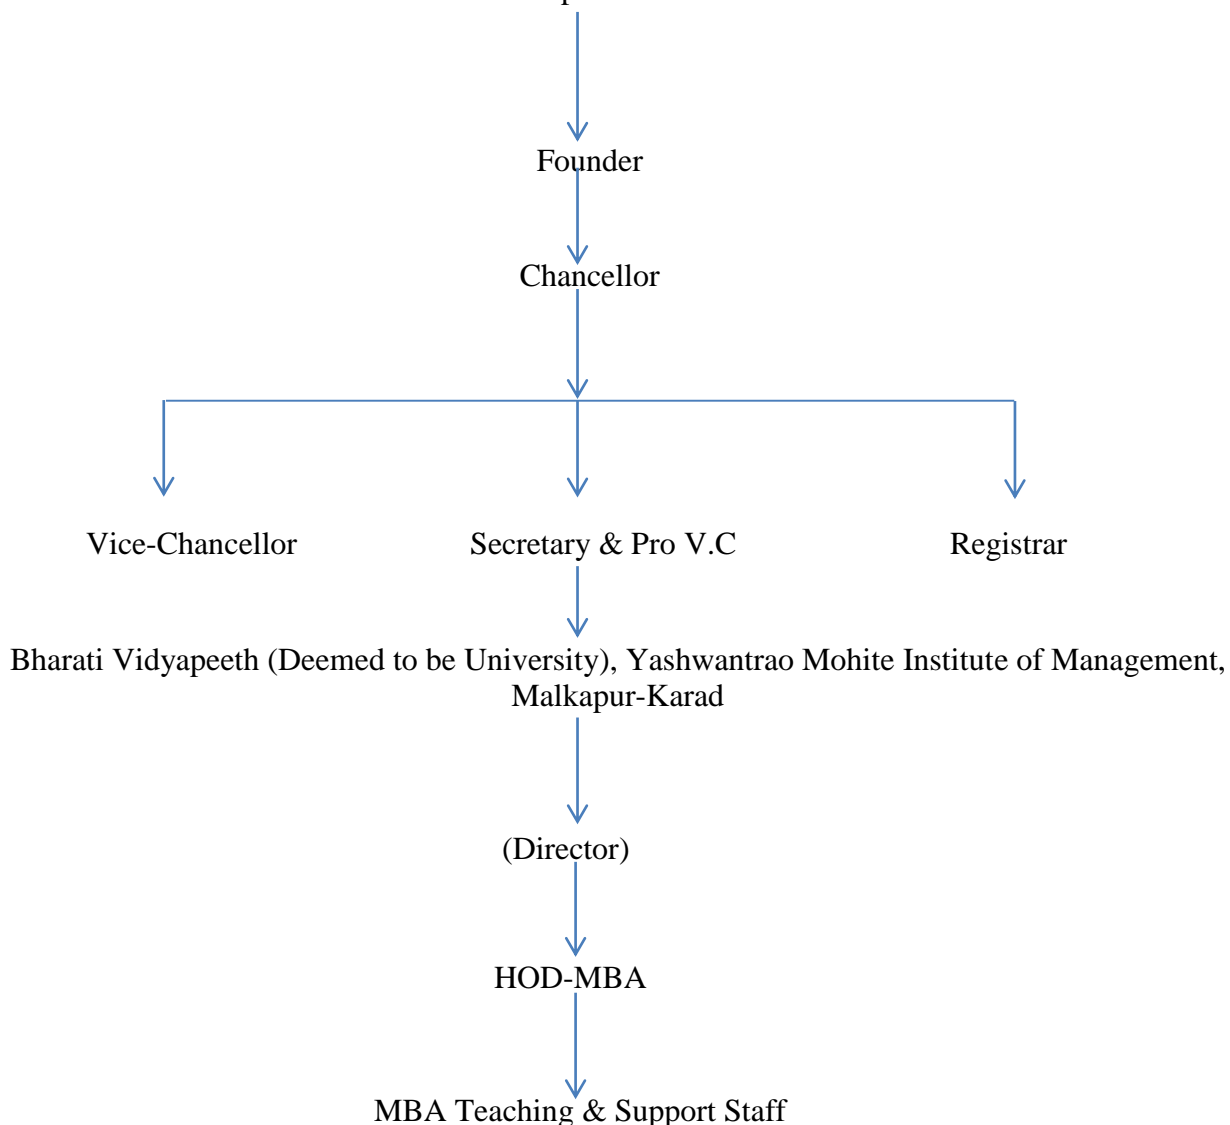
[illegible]

Founder

Chancellor

Vice-Chancellor

Secretary & Pro V.C

Registrar

Bharati Vidyapeeth (Deemed to be University), Yashwantrao Mohite Institute of Management, Malkapur-Karad

(Director)

HOD-MBA

MBA Teaching & Support Staff